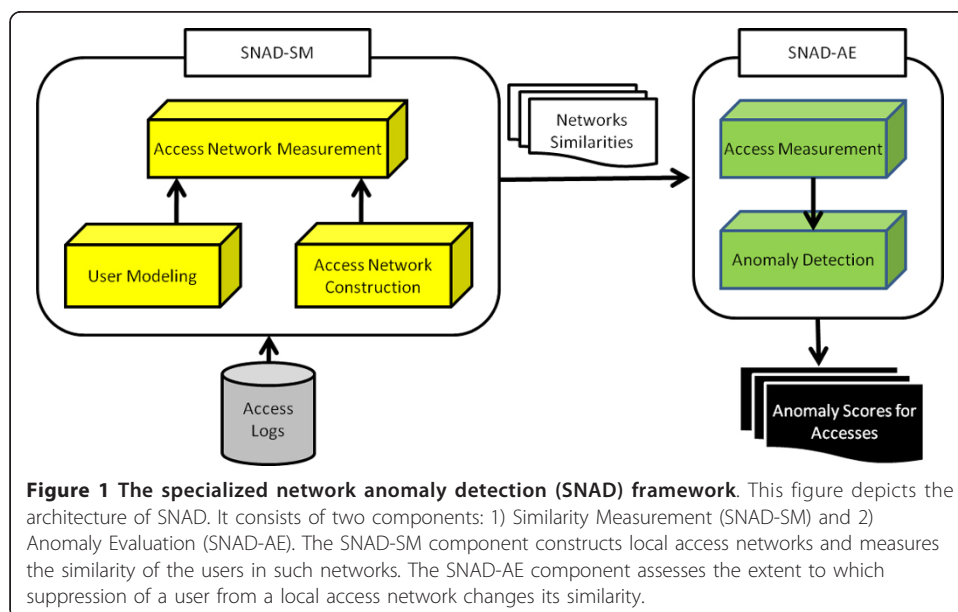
SNAD-SM

Access Network Measurement

User Modeling

Access Network Construction

Access Logs

Networks Similarities

SNAD-AE

Access Measurement

Anomaly Detection

Anomaly Scores for Accesses

**Figure 1 The specialized network anomaly detection (SNAD) framework**. This figure depicts the architecture of SNAD. It consists of two components: 1) Similarity Measurement (SNAD-SM) and 2) Anomaly Evaluation (SNAD-AE). The SNAD-SM component constructs local access networks and measures the similarity of the users in such networks. The SNAD-AE component assesses the extent to which suppression of a user from a local access network changes its similarity.